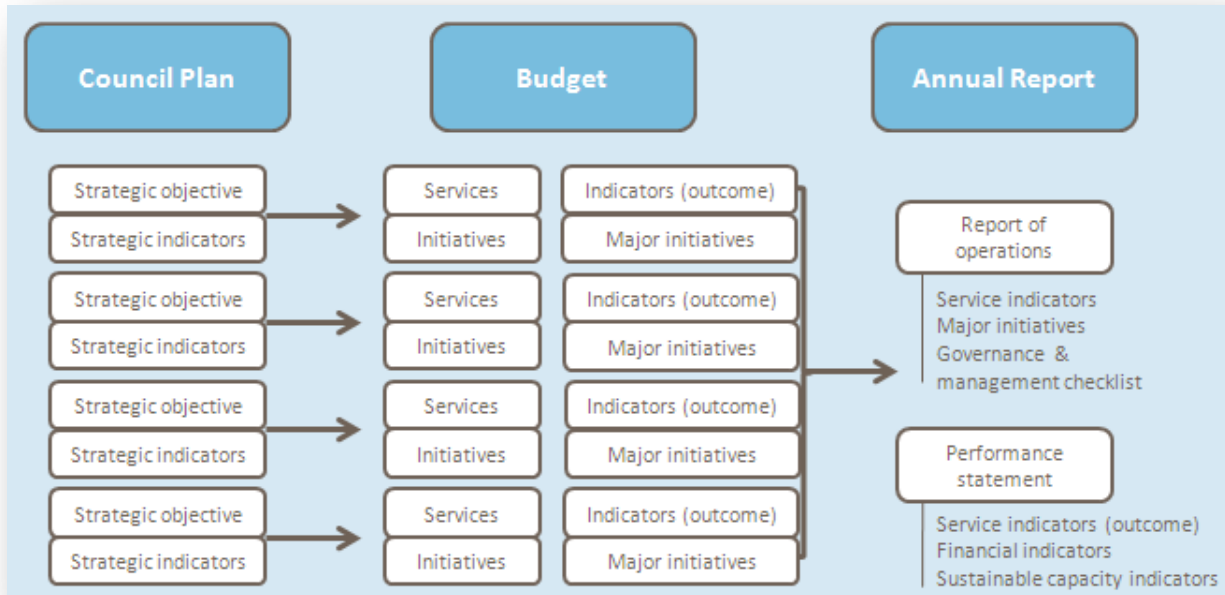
Council Plan

Budget

Annual Report

Strategic objective
Strategic indicators

Services
Initiatives

Indicators (outcome)
Major initiatives

Strategic objective
Strategic indicators

Services
Initiatives

Indicators (outcome)
Major initiatives

Strategic objective
Strategic indicators

Services
Initiatives

Indicators (outcome)
Major initiatives

Strategic objective
Strategic indicators

Services
Initiatives

Indicators (outcome)
Major initiatives

Report of operations

Service indicators
Major initiatives
Governance & management checklist

Performance statement

Service indicators (outcome)
Financial indicators
Sustainable capacity indicators